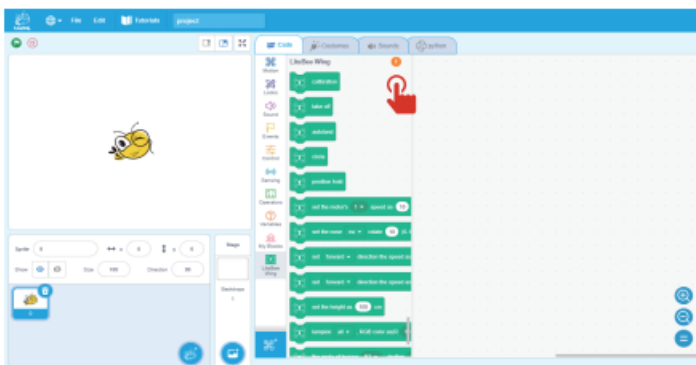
File Edit Tutorials project

Code Costumes Sounds python

Motion
Looks
Sound
Events
Control
Sensing
Operators
Variables
My Blocks
LiteBee Wing

LiteBee Wing

calibration
take off
autoland
circle
position hold
set the motor's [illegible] speed as
set the rover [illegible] rotate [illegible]
set forward direction the speed as
set forward direction the speed as
set the height as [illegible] cm
turnplate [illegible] RGB color as

Sprite
Show Size 100 Direction 90

Stage

Backdrops
1